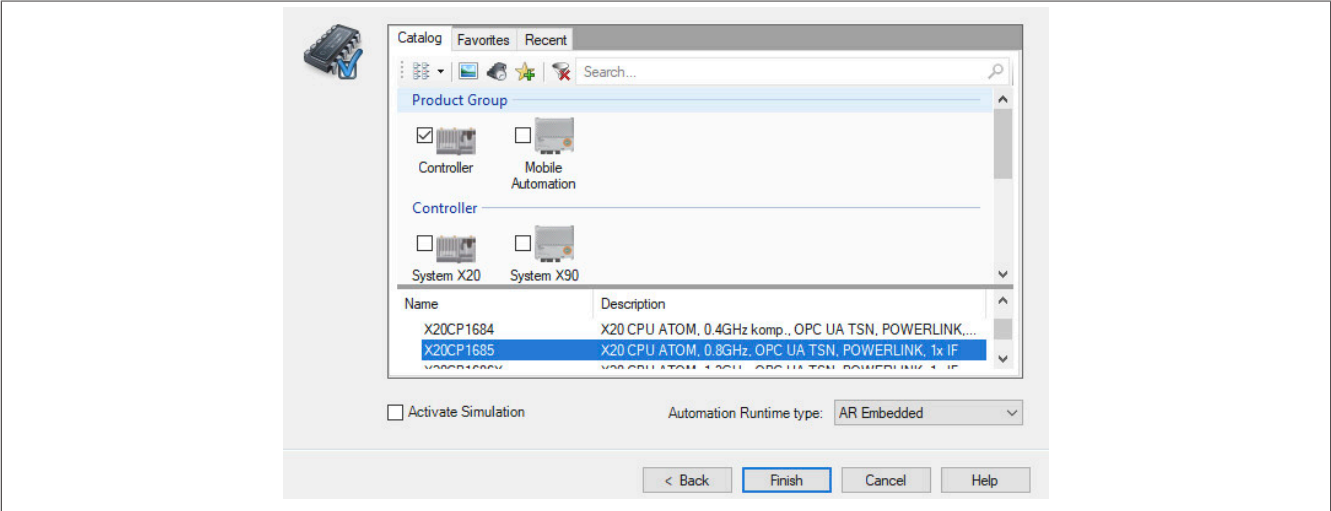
Catalog Favorites Recent

Search...

Product Group

Controller

Mobile Automation

Controller

System X20

System X90

| Name | Description |
|---|---|
| X20CP1684 | X20 CPU ATOM, 0.4GHz komp., OPC UA TSN, POWERLINK,... |
| X20CP1685 | X20 CPU ATOM, 0.8GHz, OPC UA TSN, POWERLINK, 1x IF |
| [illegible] | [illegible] |

Activate Simulation

Automation Runtime type: AR Embedded

< Back Finish Cancel Help